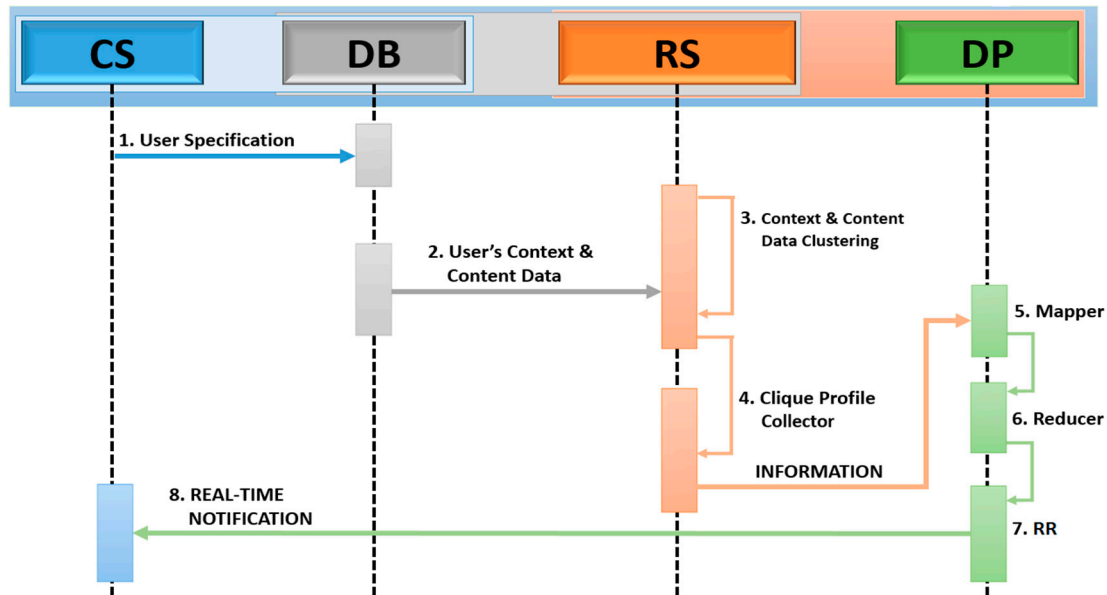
CS
DB
RS
DP

1. User Specification

2. User's Context & Content Data

3. Context & Content Data Clustering

4. Clique Profile Collector

INFORMATION

5. Mapper

6. Reducer

7. RR

8. REAL-TIME NOTIFICATION